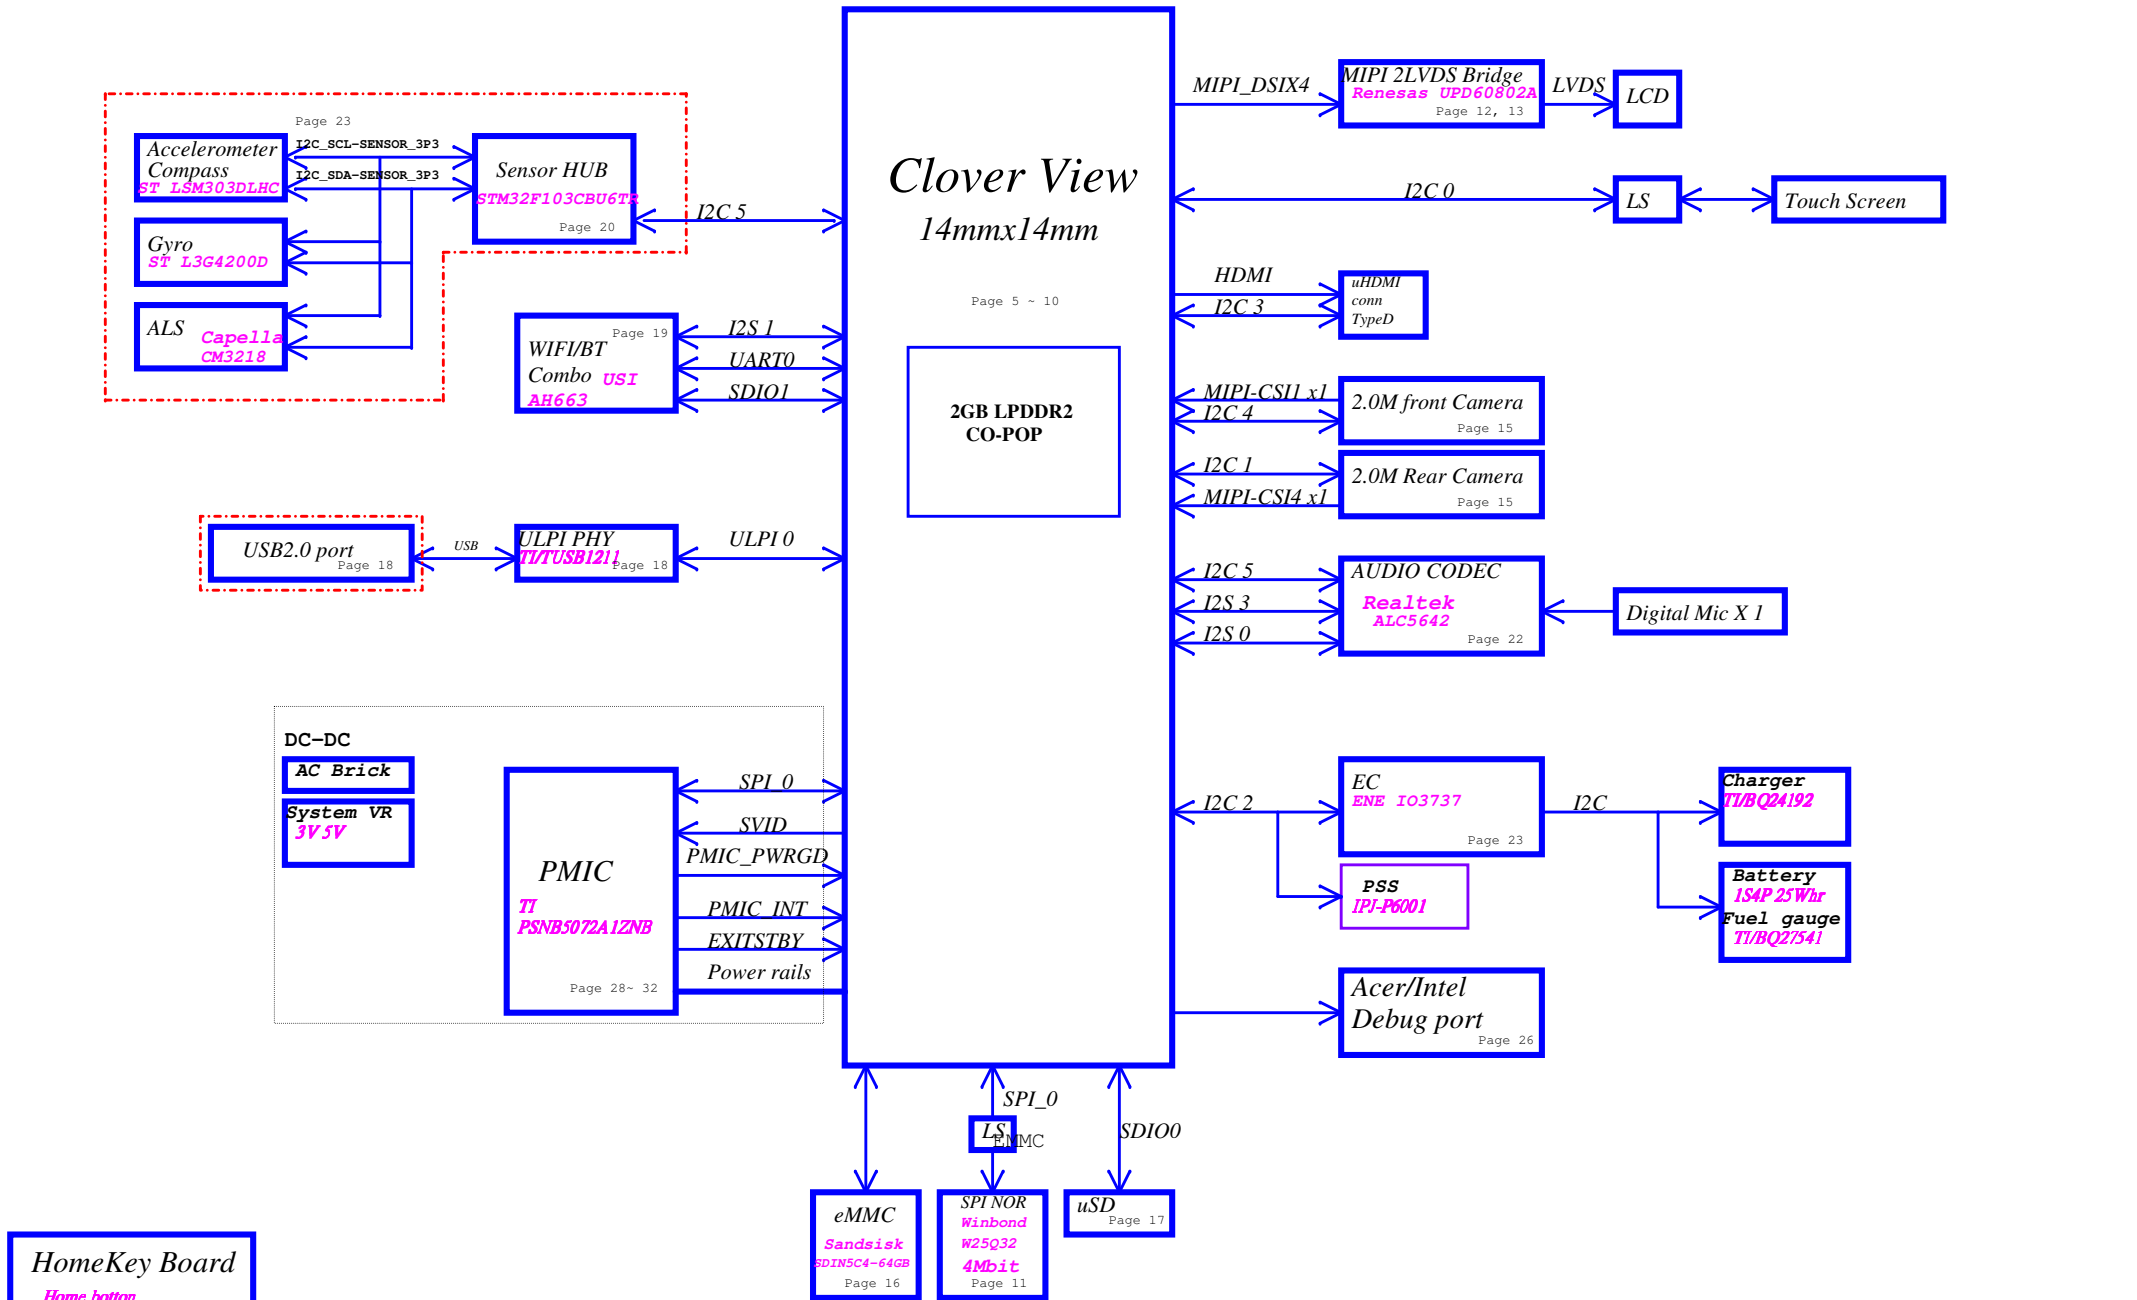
Page 23

Accelerometer
Compass
ST LSM303DLHC

I2C_SCL-SENSOR_3P3

I2C_SDA-SENSOR_3P3

Sensor HUB
STM32F103CBU6TR
Page 20

Gyro
ST L3G4200D

ALS
Capella
CM3218

I2C 5

Clover View
14mmx14mm

Page 5 ~ 10

2GB LPDDR2
CO-POP

MIPI_DSIX4

MIPI 2LVDS Bridge
Renesas UPD60802A
Page 12, 13

LVDS

LCD

I2C 0

LS

Touch Screen

HDMI

I2C 3

uHDMI
conn
TypeD

WIFI/BT
Combo USI
AH663
Page 19

I2S 1

UART0

SDIO1

MIPI-CSI1 x1

I2C 4

2.0M front Camera
Page 15

I2C 1

MIPI-CSI4 x1

2.0M Rear Camera
Page 15

USB2.0 port
Page 18

USB

ULPI PHY
TI/TUSB1211
Page 18

ULPI 0

I2C 5

I2S 3

I2S 0

AUDIO CODEC
Realtek
ALC5642
Page 22

Digital Mic X 1

DC-DC

AC Brick

System VR
3V 5V

PMIC
TI
PSNB5072A1ZNB
Page 28~ 32

SPI_0

SVID

PMIC_PWRGD

PMIC_INT

EXITSTBY

Power rails

I2C 2

EC
ENE IO3737
Page 23

I2C

Charger
TI/BQ24192

PSS
IPJ-P6001

Battery
1S4P 25Whr
Fuel gauge
TI/BQ27541

Acer/Intel
Debug port
Page 26

SPI_0

LS

EMMC

SDIO0

eMMC
Sandsisk
SDIN5C4-64GB
Page 16

SPI NOR
Winbond
W25Q32
4Mbit
Page 11

uSD
Page 17

HomeKey Board
Home botton